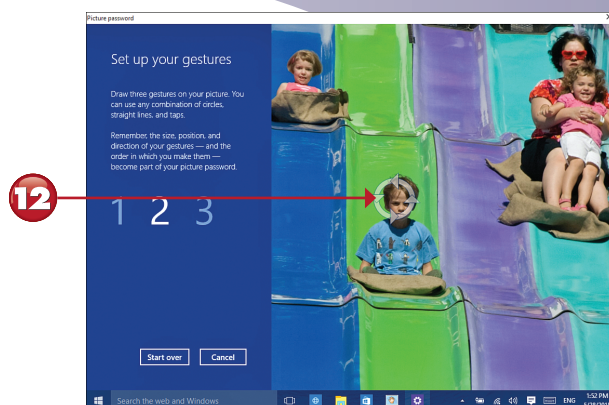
Picture password

Set up your gestures

Draw three gestures on your picture. You can use any combination of circles, straight lines, and taps.

Remember, the size, position, and direction of your gestures — and the order in which you make them — become part of your picture password.

12

1 2 3

Start over

Cancel

Search the web and Windows

ENG

1:52 PM